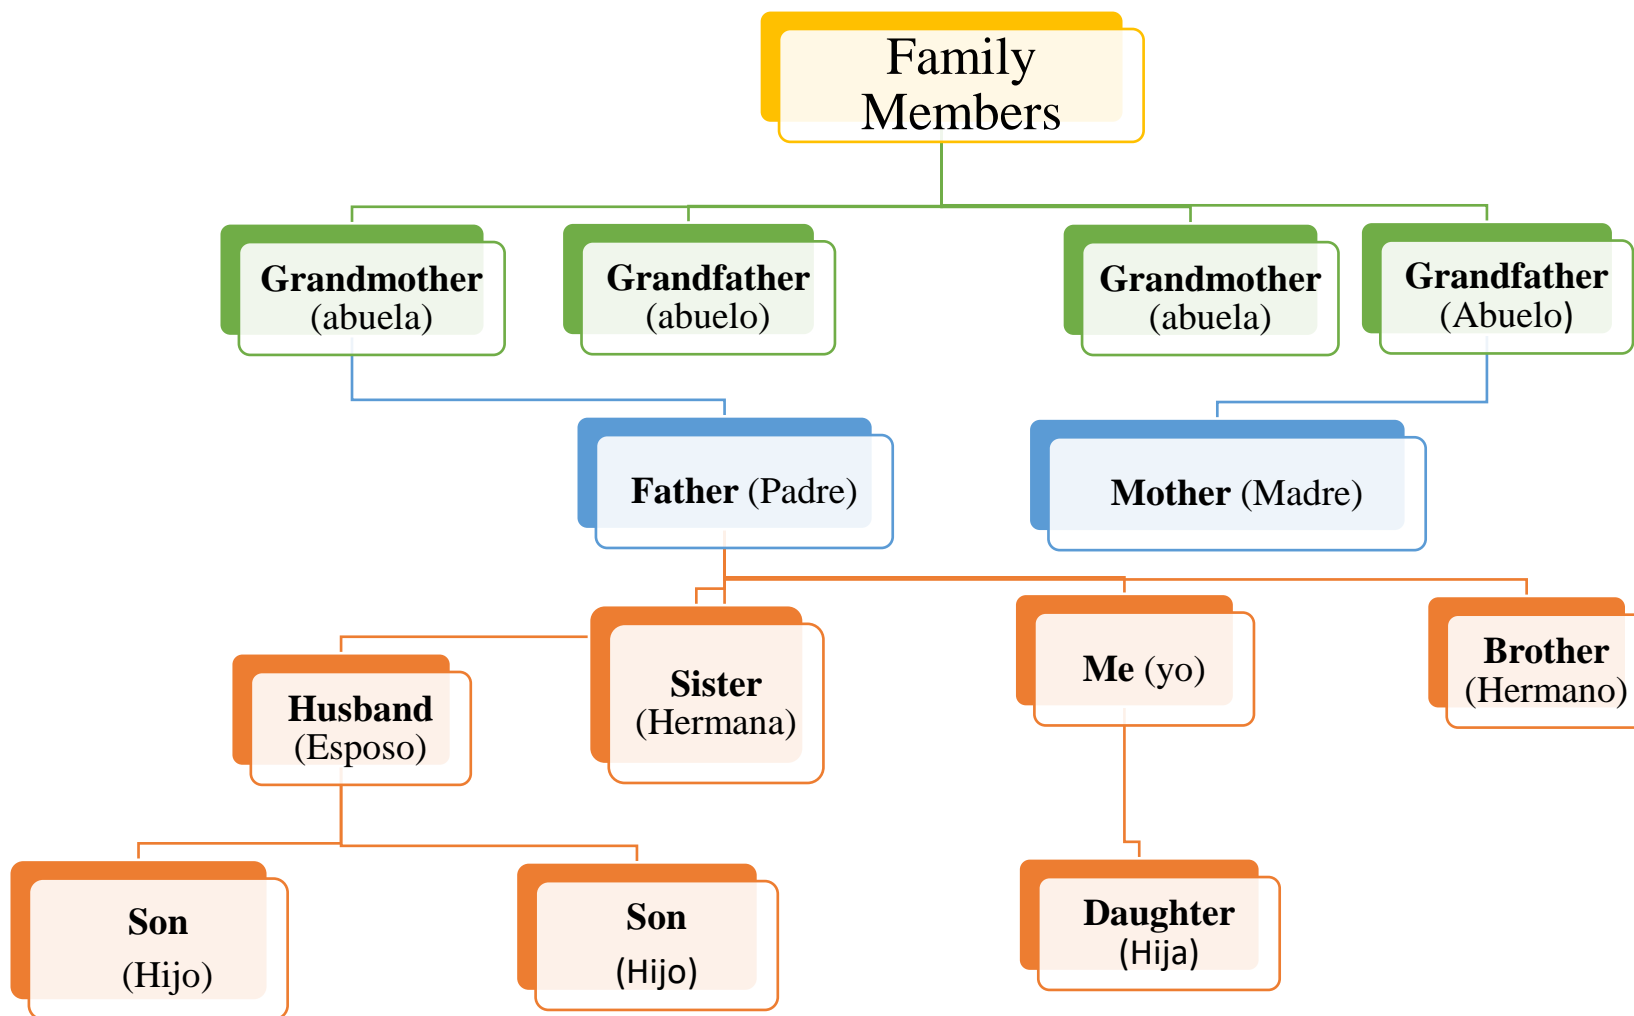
Family Members

Grandmother (abuela)

Grandfather (abuelo)

Grandmother (abuela)

Grandfather (Abuelo)

Father (Padre)

Mother (Madre)

Husband (Esposo)

Sister (Hermana)

Me (yo)

Brother (Hermano)

Son (Hijo)

Son (Hijo)

Daughter (Hija)